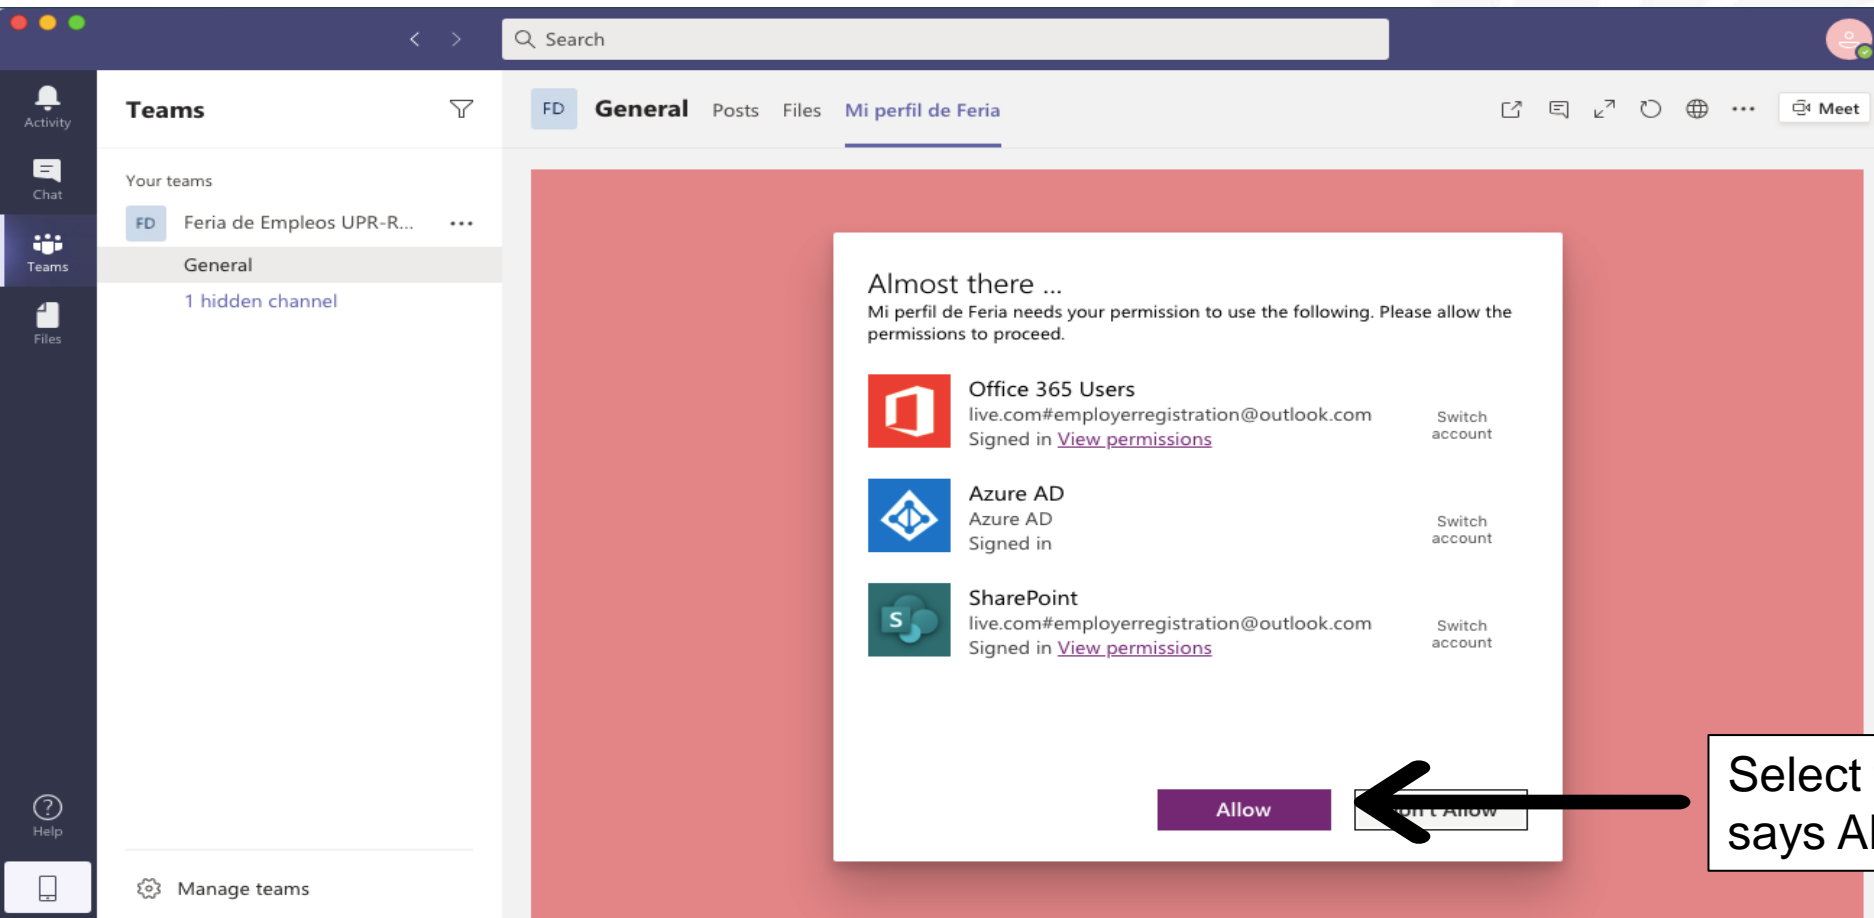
Search

Activity

Chat

Teams

Files

Help

Teams

Your teams

FD Feria de Empleos UPR-R... ...

General

1 hidden channel

Manage teams

FD General Posts Files Mi perfil de Feria

Meet

Almost there ...

Mi perfil de Feria needs your permission to use the following. Please allow the permissions to proceed.

Office 365 Users
live.com#employerregistration@outlook.com
Signed in View permissions
Switch account

Azure AD
Azure AD
Signed in
Switch account

SharePoint
live.com#employerregistration@outlook.com
Signed in View permissions
Switch account

Allow

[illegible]n't Allow

Select
says Al